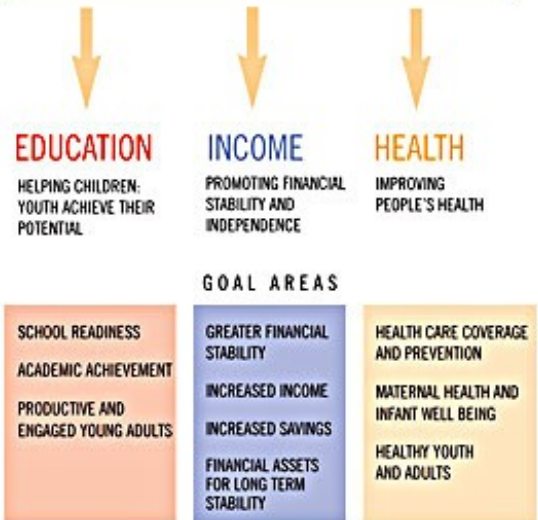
EDUCATION

HELPING CHILDREN: YOUTH ACHIEVE THEIR POTENTIAL

INCOME

PROMOTING FINANCIAL STABILITY AND INDEPENDENCE

HEALTH

IMPROVING PEOPLE'S HEALTH

GOAL AREAS

SCHOOL READINESS

ACADEMIC ACHIEVEMENT

PRODUCTIVE AND ENGAGED YOUNG ADULTS

GREATER FINANCIAL STABILITY

INCREASED INCOME

INCREASED SAVINGS

FINANCIAL ASSETS FOR LONG TERM STABILITY

HEALTH CARE COVERAGE AND PREVENTION

MATERNAL HEALTH AND INFANT WELL BEING

HEALTHY YOUTH AND ADULTS